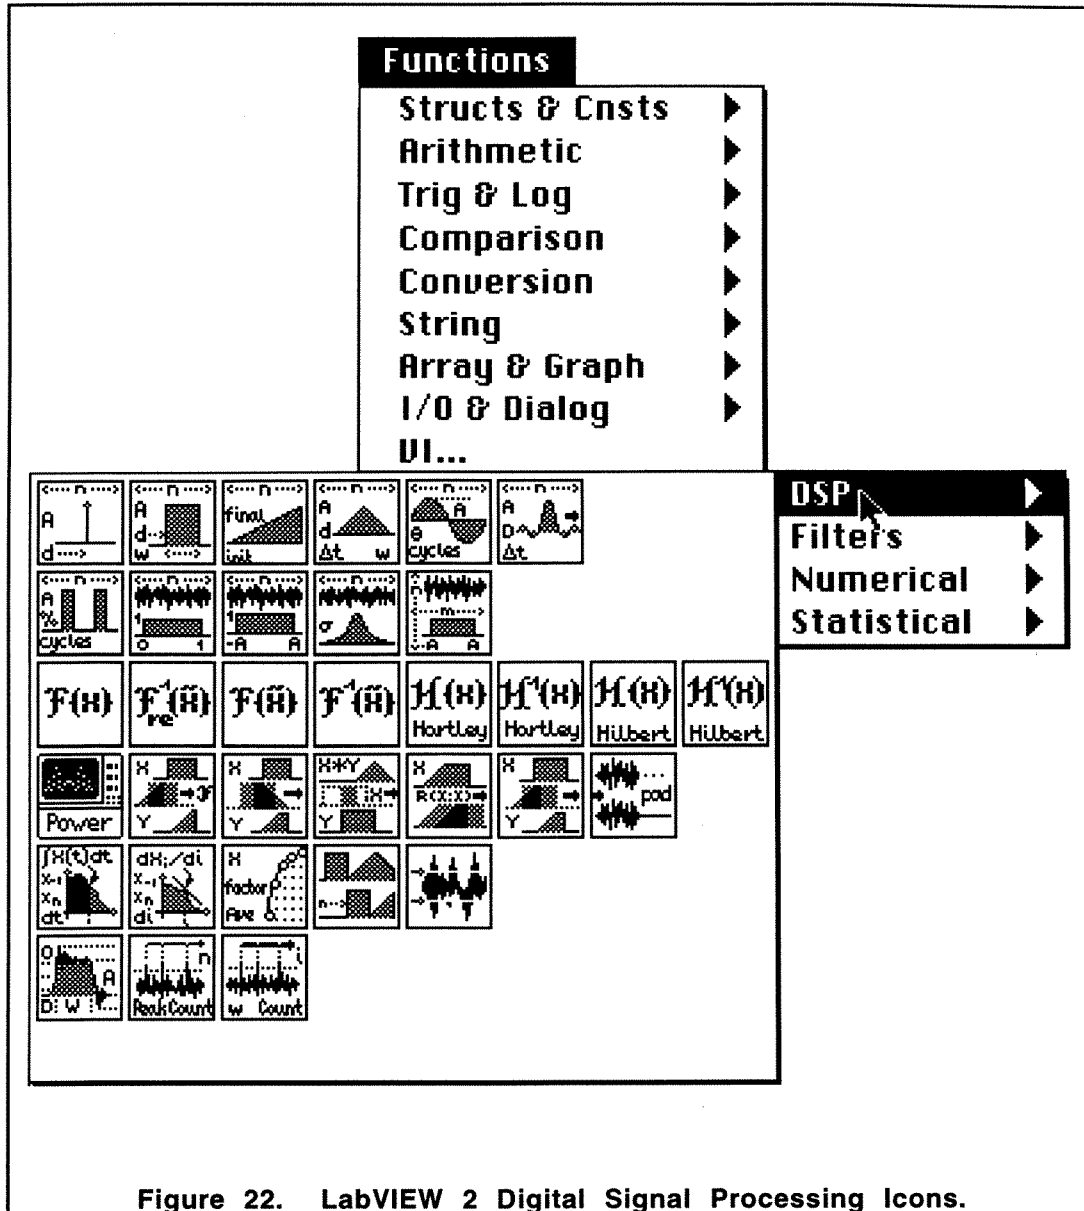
Functions
Structs & Cnsts
Arithmetic
Trig & Log
Comparison
Conversion
String
Array & Graph
I/O & Dialog
VI...

DSP
Filters
Numerical
Statistical

$\mathcal{F}(x)$ $\mathcal{F}^{-1}_{re}(\bar{x})$ $\mathcal{F}(\bar{x})$ $\mathcal{F}^{-1}(\bar{x})$ $\mathcal{H}(x)$ Hartley $\mathcal{H}^{-1}(x)$ Hartley $\mathcal{H}(x)$ Hilbert $\mathcal{H}^{-1}(x)$ Hilbert

Power

pad

Peak Count

w Count

Figure 22. LabVIEW 2 Digital Signal Processing Icons.